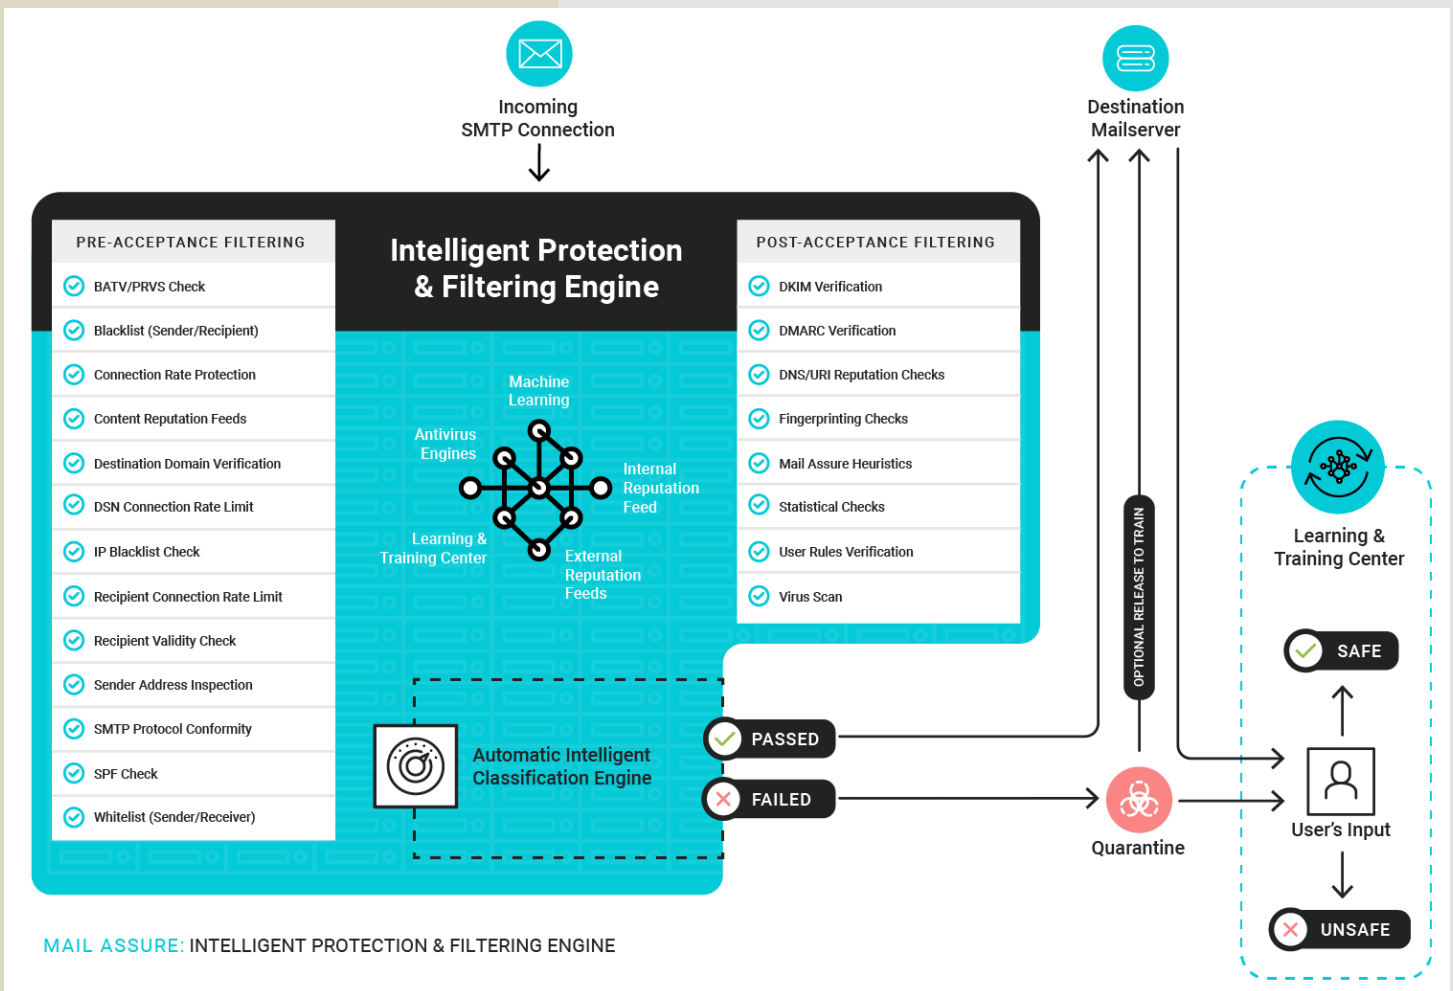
Incoming
SMTP Connection

Destination
Mailserver

PRE-ACCEPTANCE FILTERING

BATV/PRVS Check
Blacklist (Sender/Recipient)
Connection Rate Protection
Content Reputation Feeds
Destination Domain Verification
DSN Connection Rate Limit
IP Blacklist Check
Recipient Connection Rate Limit
Recipient Validity Check
Sender Address Inspection
SMTP Protocol Conformity
SPF Check
Whitelist (Sender/Receiver)

Intelligent Protection
& Filtering Engine

Machine
Learning

Antivirus
Engines

Internal
Reputation
Feed

Learning &
Training Center

External
Reputation
Feeds

POST-ACCEPTANCE FILTERING

DKIM Verification
DMARC Verification
DNS/URI Reputation Checks
Fingerprinting Checks
Mail Assure Heuristics
Statistical Checks
User Rules Verification
Virus Scan

Automatic Intelligent
Classification Engine

PASSED
FAILED

OPTIONAL RELEASE TO TRAIN

Quarantine

Learning &
Training Center

SAFE

User's Input

UNSAFE

MAIL ASSURE: INTELLIGENT PROTECTION & FILTERING ENGINE